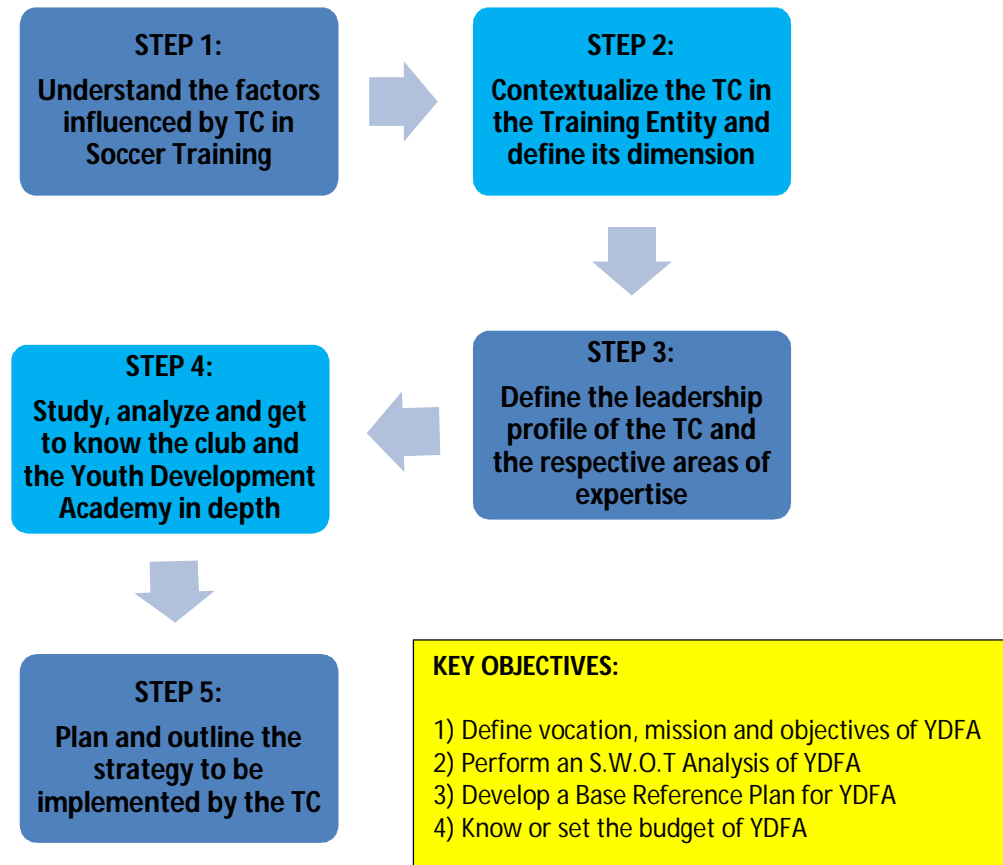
STEP 1:
Understand the factors influenced by TC in Soccer Training

STEP 2:
Contextualize the TC in the Training Entity and define its dimension

STEP 3:
Define the leadership profile of the TC and the respective areas of expertise

STEP 4:
Study, analyze and get to know the club and the Youth Development Academy in depth

STEP 5:
Plan and outline the strategy to be implemented by the TC

KEY OBJECTIVES:

1) Define vocation, mission and objectives of YDFA
2) Perform an S.W.O.T Analysis of YDFA
3) Develop a Base Reference Plan for YDFA
4) Know or set the budget of YDFA